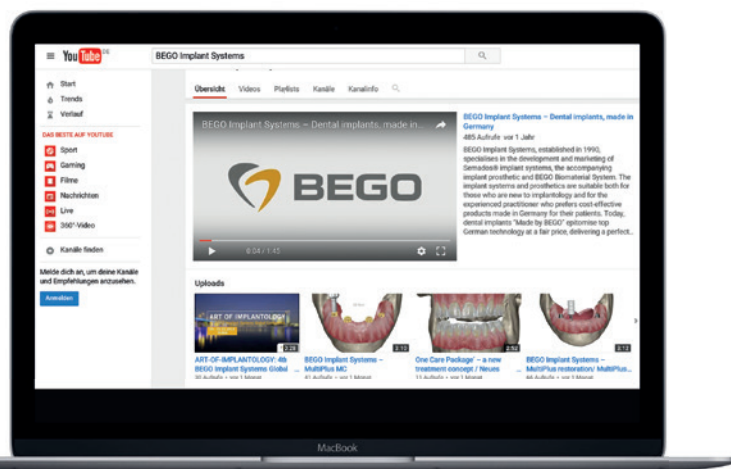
YouTube DE

BEGO Implant Systems

Start
Trends
Verlauf

DAS BESTE AUF YOUTUBE
Sport
Gaming
Filme
Nachrichten
Live
360°-Video

Kanäle finden

Melde dich an, um deine Kanäle und Empfehlungen anzusehen.

Anmelden

Übersicht Videos Playlists Kanäle Kanalinfo

BEGO Implant Systems – Dental implants, made in...

BEGO

0:04 / 1:15

BEGO Implant Systems – Dental implants, made in Germany
485 Aufrufe · vor 1 Jahr

BEGO Implant Systems, established in 1990, specialises in the development and marketing of Semados® implant systems, the accompanying implant prosthetic and BEGO Biomaterial System. The implant systems and prosthetics are suitable both for those who are new to implantology and for the experienced practitioner who prefers cost-effective products made in Germany for their patients. Today, dental implants "Made by BEGO" epitomise top German technology at a fair price, delivering a perfect...

Uploads

ART OF IMPLANTOLOGY
2:28
ART-OF-IMPLANTOLOGY: 4th BEGO Implant Systems Global ...
30 Aufrufe · vor 1 Monat

3:10
BEGO Implant Systems – MultiPlus MC
41 Aufrufe · vor 1 Monat

2:50
One Care Package' – a new treatment concept / Neues ...
12 Aufrufe · vor 1 Monat

3:13
BEGO Implant Systems – MultiPlus restoration/ MultiPlus...

MacBook